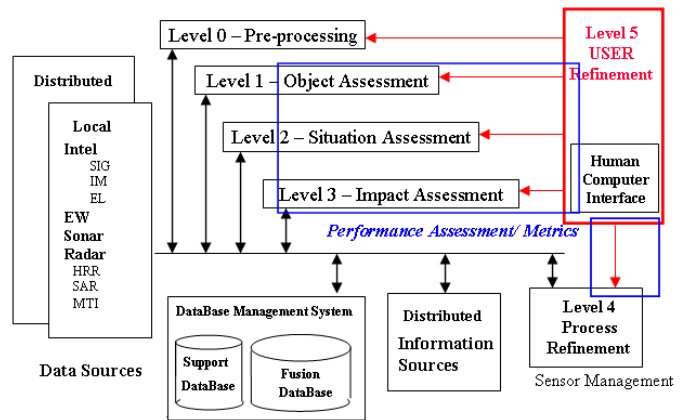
Level 0 – Pre-processing

Level 1 – Object Assessment

Level 2 – Situation Assessment

Level 3 – Impact Assessment

Level 5 USER Refinement

Human Computer Interface

Distributed

Local

Intel

SIG

IM

EL

EW

Sonar

Radar

HRR

SAR

MTI

Performance Assessment/ Metrics

DataBase Management System

Support DataBase

Fusion DataBase

Distributed Information Sources

Level 4 Process Refinement

Data Sources

Sensor Management